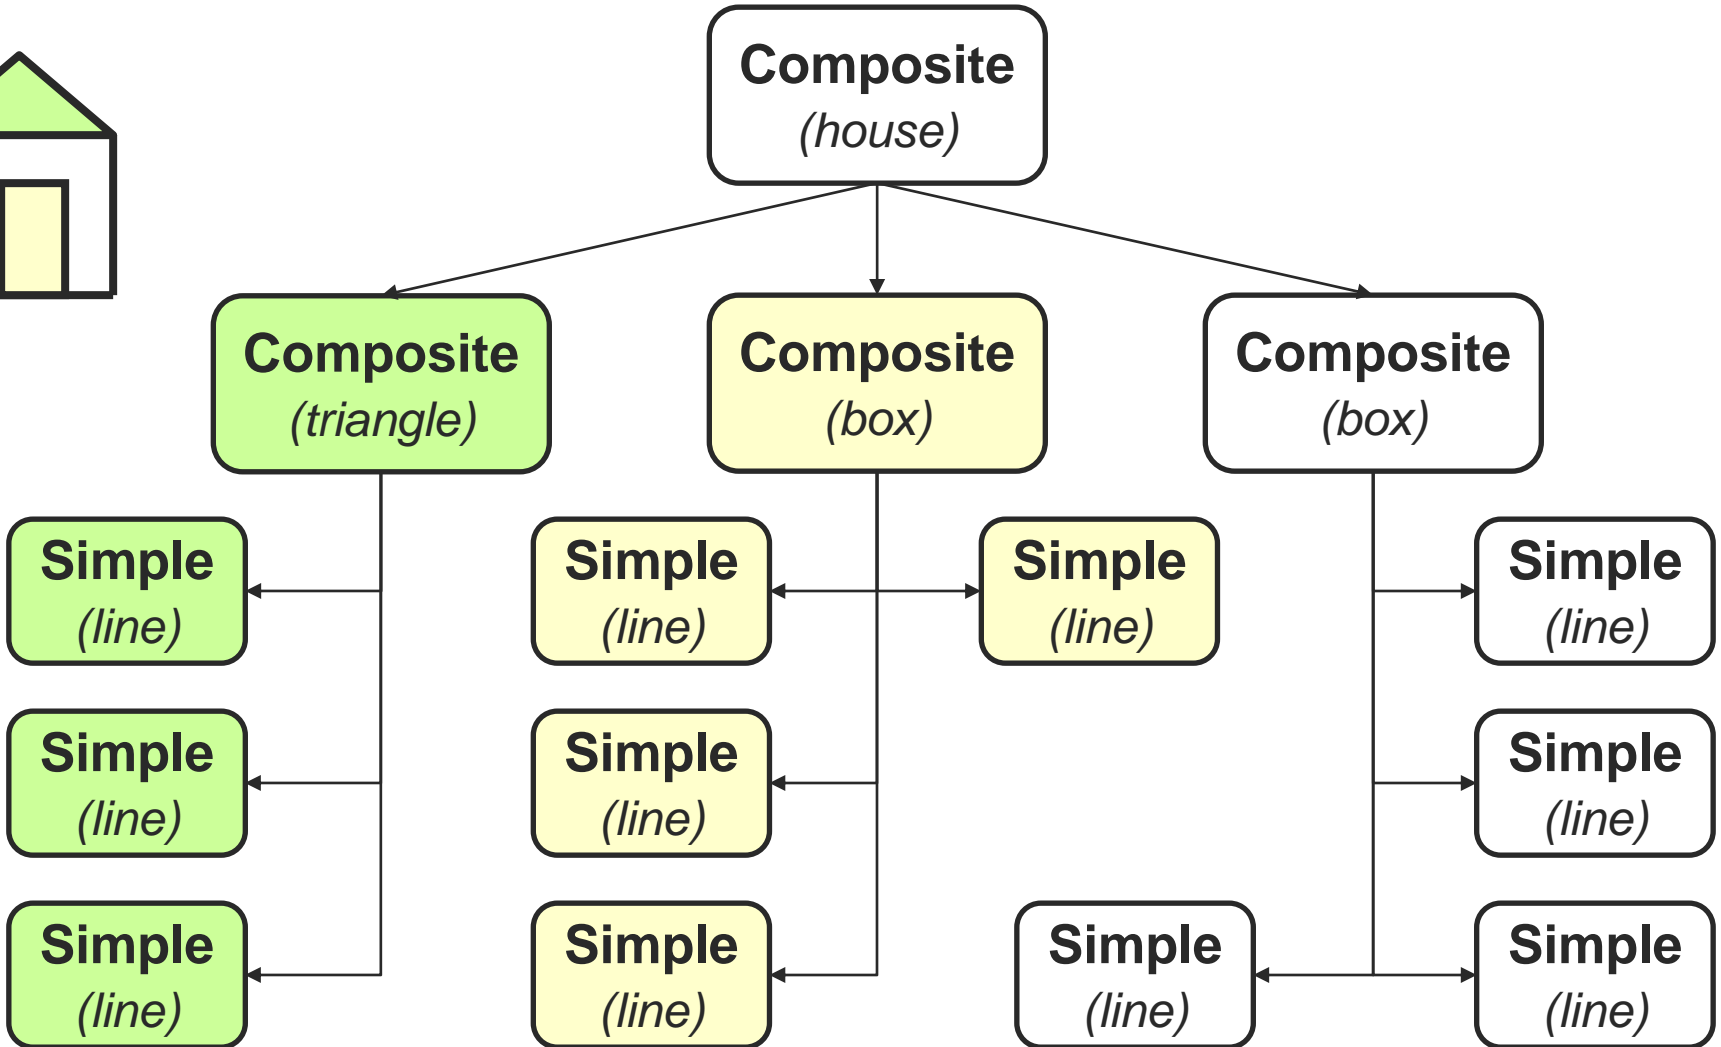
Composite
(house)

Composite
(triangle)

Composite
(box)

Composite
(box)

Simple
(line)

Simple
(line)

Simple
(line)

Simple
(line)

Simple
(line)

Simple
(line)

Simple
(line)

Simple
(line)

Simple
(line)

Simple
(line)

Simple
(line)